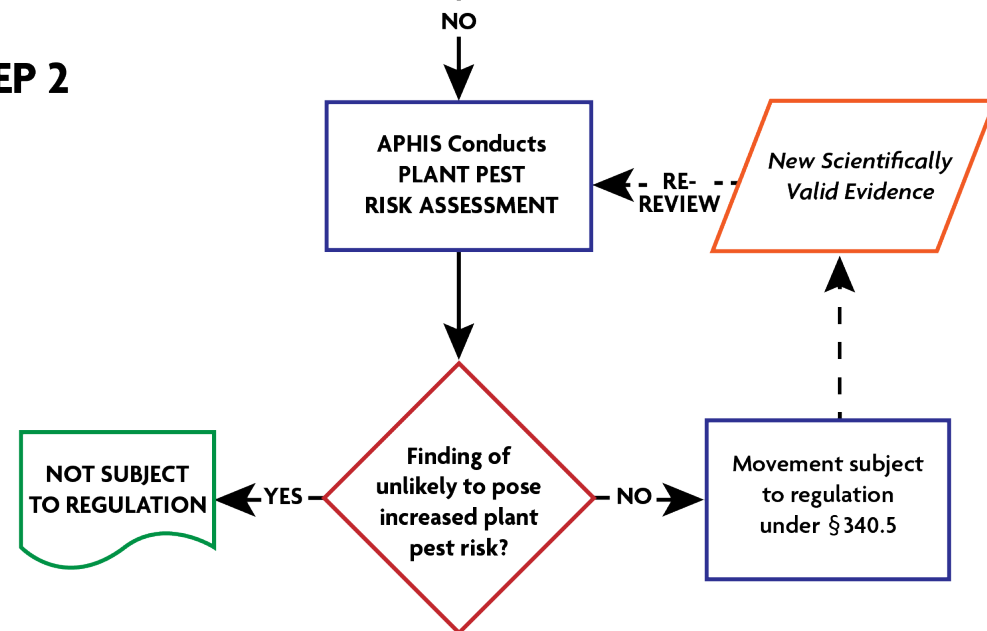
EP 2

NO

APHIS Conducts PLANT PEST RISK ASSESSMENT

RE-REVIEW

New Scientifically Valid Evidence

Finding of unlikely to pose increased plant pest risk?

YES

NOT SUBJECT TO REGULATION

NO

Movement subject to regulation under § 340.5